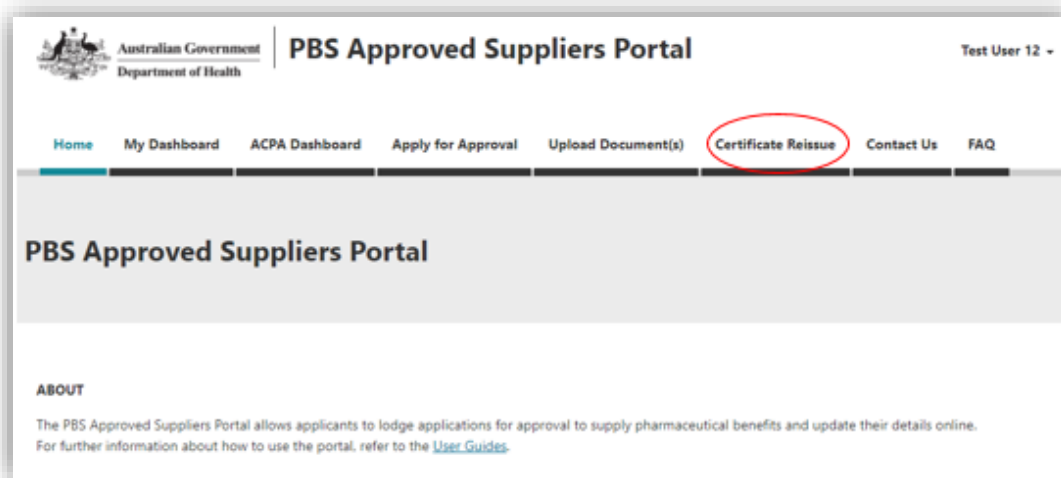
Australian Government
Department of Health

PBS Approved Suppliers Portal

Test User 12

Home | My Dashboard | ACPA Dashboard | Apply for Approval | Upload Document(s) | Certificate Reissue | Contact Us | FAQ

PBS Approved Suppliers Portal

ABOUT

The PBS Approved Suppliers Portal allows applicants to lodge applications for approval to supply pharmaceutical benefits and update their details online. For further information about how to use the portal, refer to the User Guides.